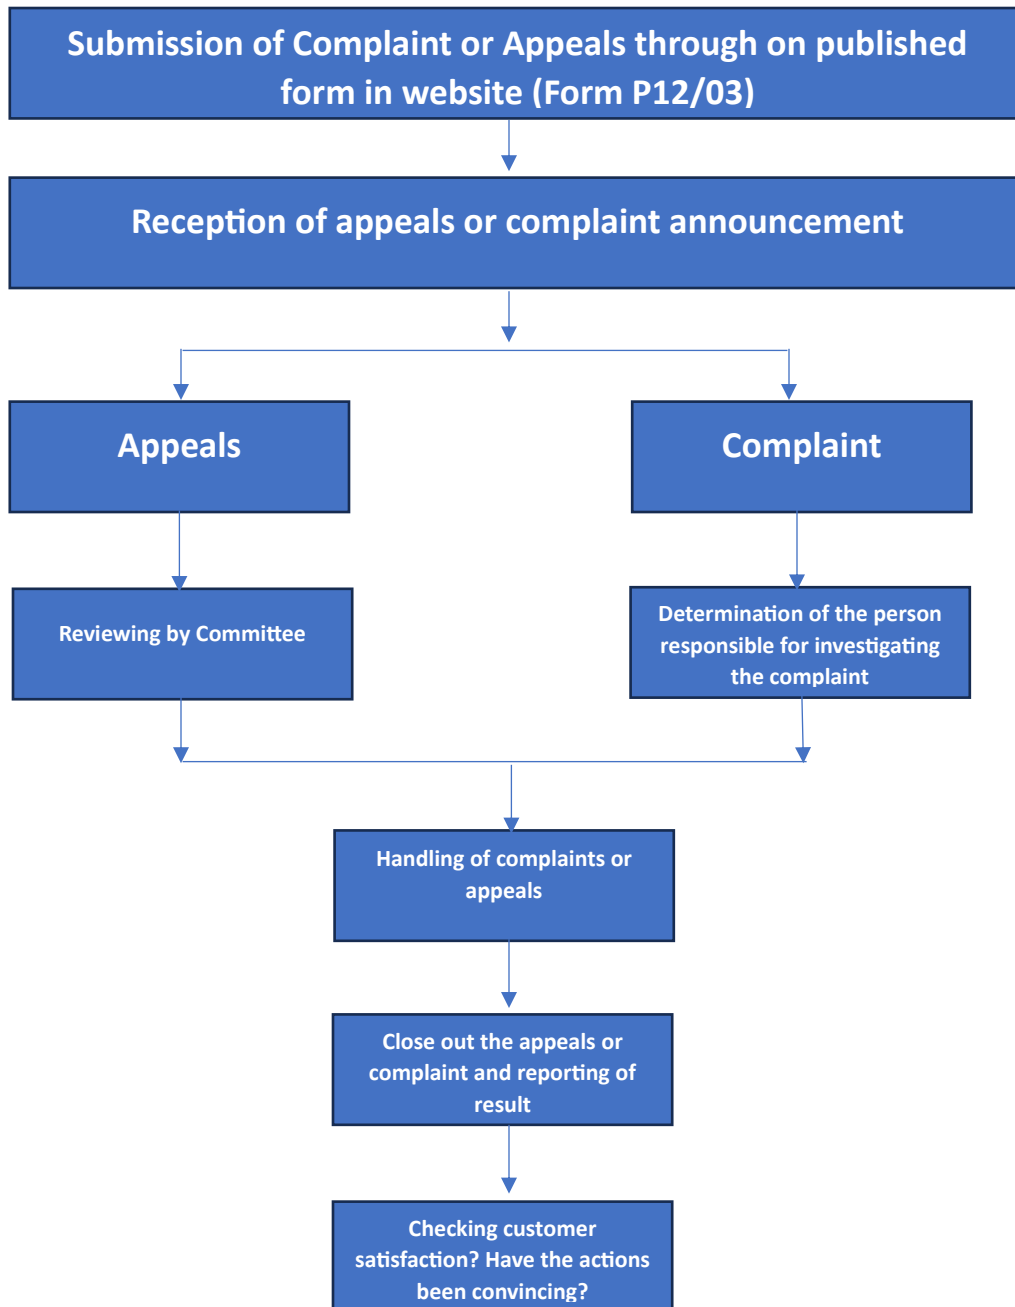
Submission of Complaint or Appeals through on published form in website (Form P12/03)

Reception of appeals or complaint announcement

Appeals

Complaint

Reviewing by Committee

Determination of the person responsible for investigating the complaint

Handling of complaints or appeals

Close out the appeals or complaint and reporting of result

Checking customer satisfaction? Have the actions been convincing?